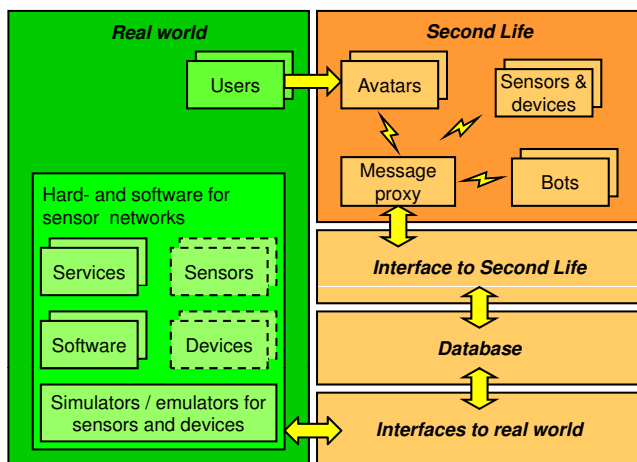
Real world

Users

Hard- and software for sensor networks

Services

Sensors

Software

Devices

Simulators / emulators for sensors and devices

Second Life

Avatars

Sensors & devices

Message proxy

Bots

Interface to Second Life

Database

Interfaces to real world